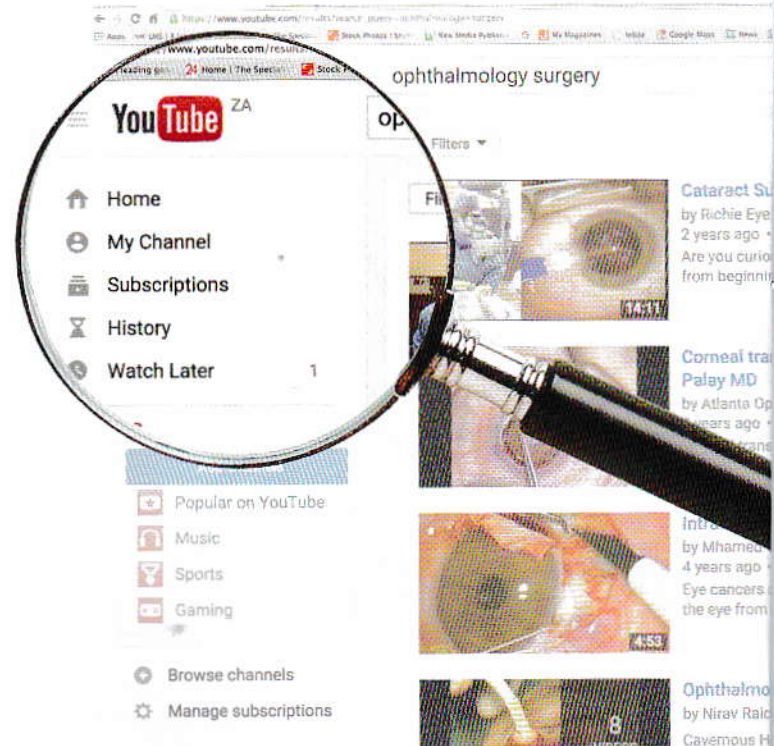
https://www.youtube.com/results?search_query=ophthalmology+surgery

Apps | New Media Publish | My Magazines | Google Maps | News

www.youtube.com/results

Reading go | 24 Home | The Special | Stock P

ophthalmology surgery

YouTube ZA

op

Filters ▾

Home

My Channel

Subscriptions

History

Watch Later 1

Popular on YouTube

Music

Sports

Gaming

Browse channels

Manage subscriptions

Cataract Su

by Richie Eye

2 years ago

Are you curio

from beginni

14:51

Corneal tra

Palay MD

by Atlanta Op

years ago

Intra

by Mhamed

4 years ago

Eye cancers

the eye from

4:53

Ophthalmo

by Nirav Raid

Cavernous H

8